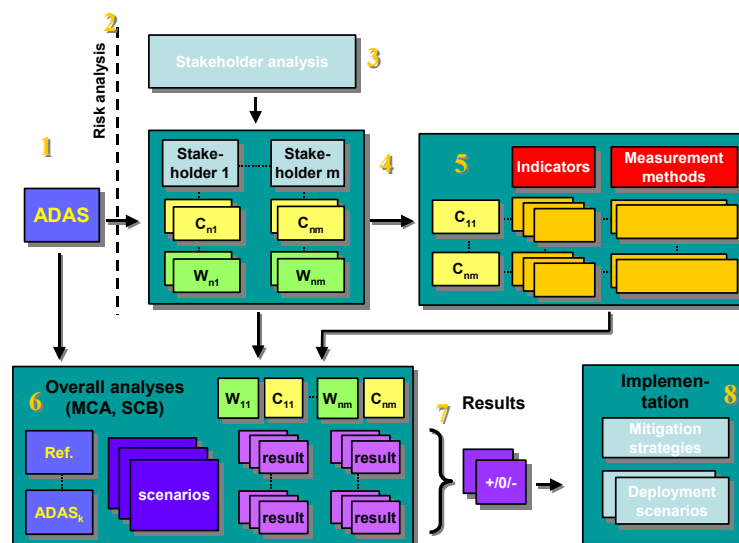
2

Risk analysis

Stakeholder analysis

3

1

ADAS

Stakeholder 1

Stakeholder m

$C_{n1}$

$C_{nm}$

$W_{n1}$

$W_{nm}$

4

5

Indicators

Measurement methods

$C_{11}$

$C_{nm}$

6 Overall analyses (MCA, SCB)

$W_{11}$

$C_{11}$

$W_{nm}$

$C_{nm}$

Ref.

$ADAS_k$

scenarios

result

result

result

result

7 Results

+/0/-

Implementation

8

Mitigation strategies

Deployment scenarios